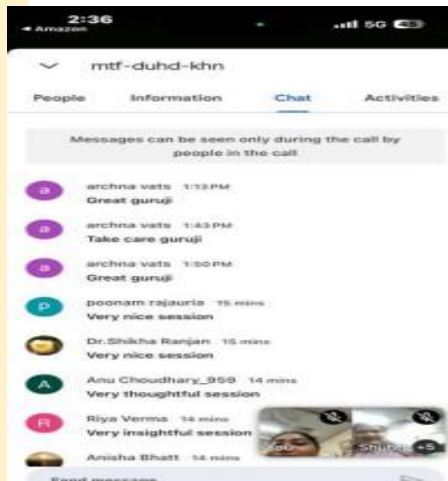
2:36
◂ Amazon
5G

mtf-duhd-khn

People Information Chat Activities

Messages can be seen only during the call by people in the call

a archna vats 1:13 PM
Great guruji

a archna vats 1:43 PM
Take care guruji

a archna vats 1:50 PM
Great guruji

P poonam rajauria 15 mins
Very nice session

Dr.Shikha Ranjan 15 mins
Very nice session

A Anu Choudhary_959 14 mins
Very thoughtful session

R Riya Verma 14 mins
Very insightful session

Anisha Bhatt 14 mins

You
Shubh
+5

Send message